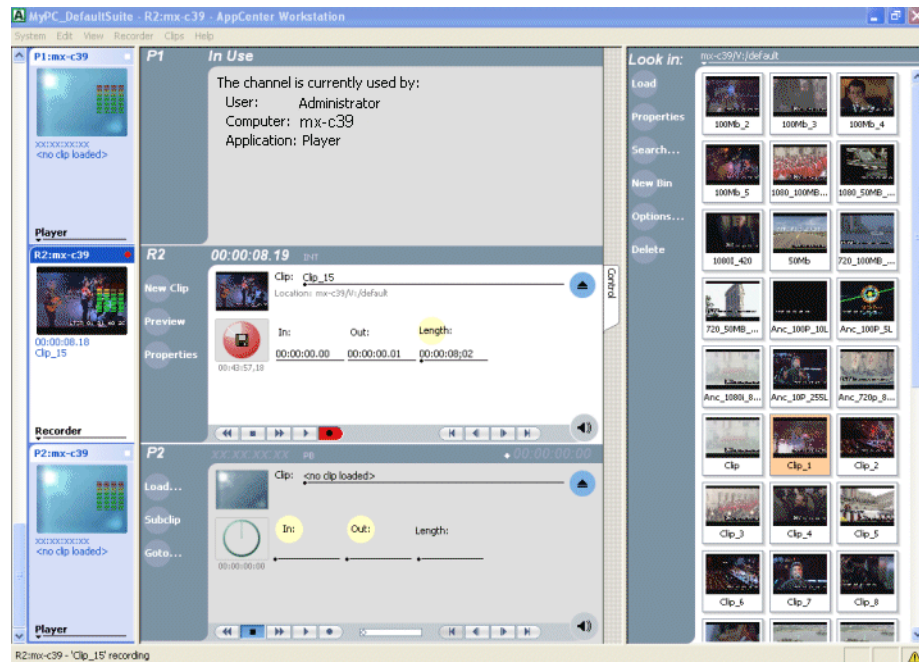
MyPC_DefaultSuite - R2:mx-c39 - AppCenter Workstation

System Edit View Recorder Clips Help

P1:mx-c39
xx:xx:xx:xx
<no clip loaded>
Player

R2:mx-c39
00:00:08.18
Clip_15
Recorder

P2:mx-c39
xx:xx:xx:xx
<no clip loaded>
Player

P1 In Use
The channel is currently used by:
User: Administrator
Computer: mx-c39
Application: Player

R2 00:00:08.19 INT
New Clip
Preview
Properties
Clip: Clip_15
Location: mx-c39/V:/default
00:43:57,18
In: 00:00:00.00
Out: 00:00:00.01
Length: 00:00:08;02

P2 XX:XX:XX:XX PB 00:00:00:00
Load...
Subclip
Goto...
Clip: <no clip loaded>
00:00:00:00
In:
Out:
Length:

Control

Look in: mx-c39/V:/default
Load
Properties
Search...
New Bin
Options...
Delete

100Mb_2
100Mb_3
100Mb_4
100Mb_5
1080_100MB...
1080_50MB_...
1080I_420
50Mb
720_100MB_...
720_50MB_...
Anc_100P_10L
Anc_100P_5L
Anc_1080I_8...
Anc_10P_255L
Anc_720p_8...
Clip
Clip_1
Clip_2
Clip_3
Clip_4
Clip_5
Clip_6
Clip_7
Clip_8

R2:mx-c39 - 'Clip_15' recording